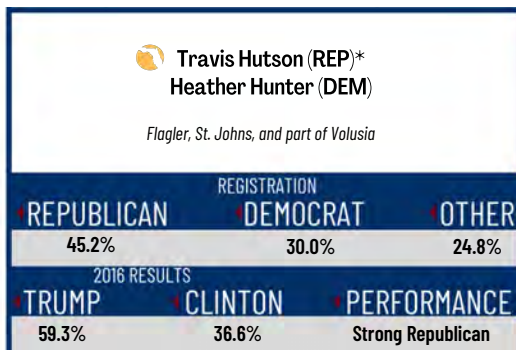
Travis Hutson (REP)*
Heather Hunter (DEM)

Flagler, St. Johns, and part of Volusia

REGISTRATION

| REPUBLICAN | DEMOCRAT | OTHER |
|---|---|---|
| 45.2% | 30.0% | 24.8% |

2016 RESULTS

| TRUMP | CLINTON | PERFORMANCE |
|---|---|---|
| 59.3% | 36.6% | Strong Republican |